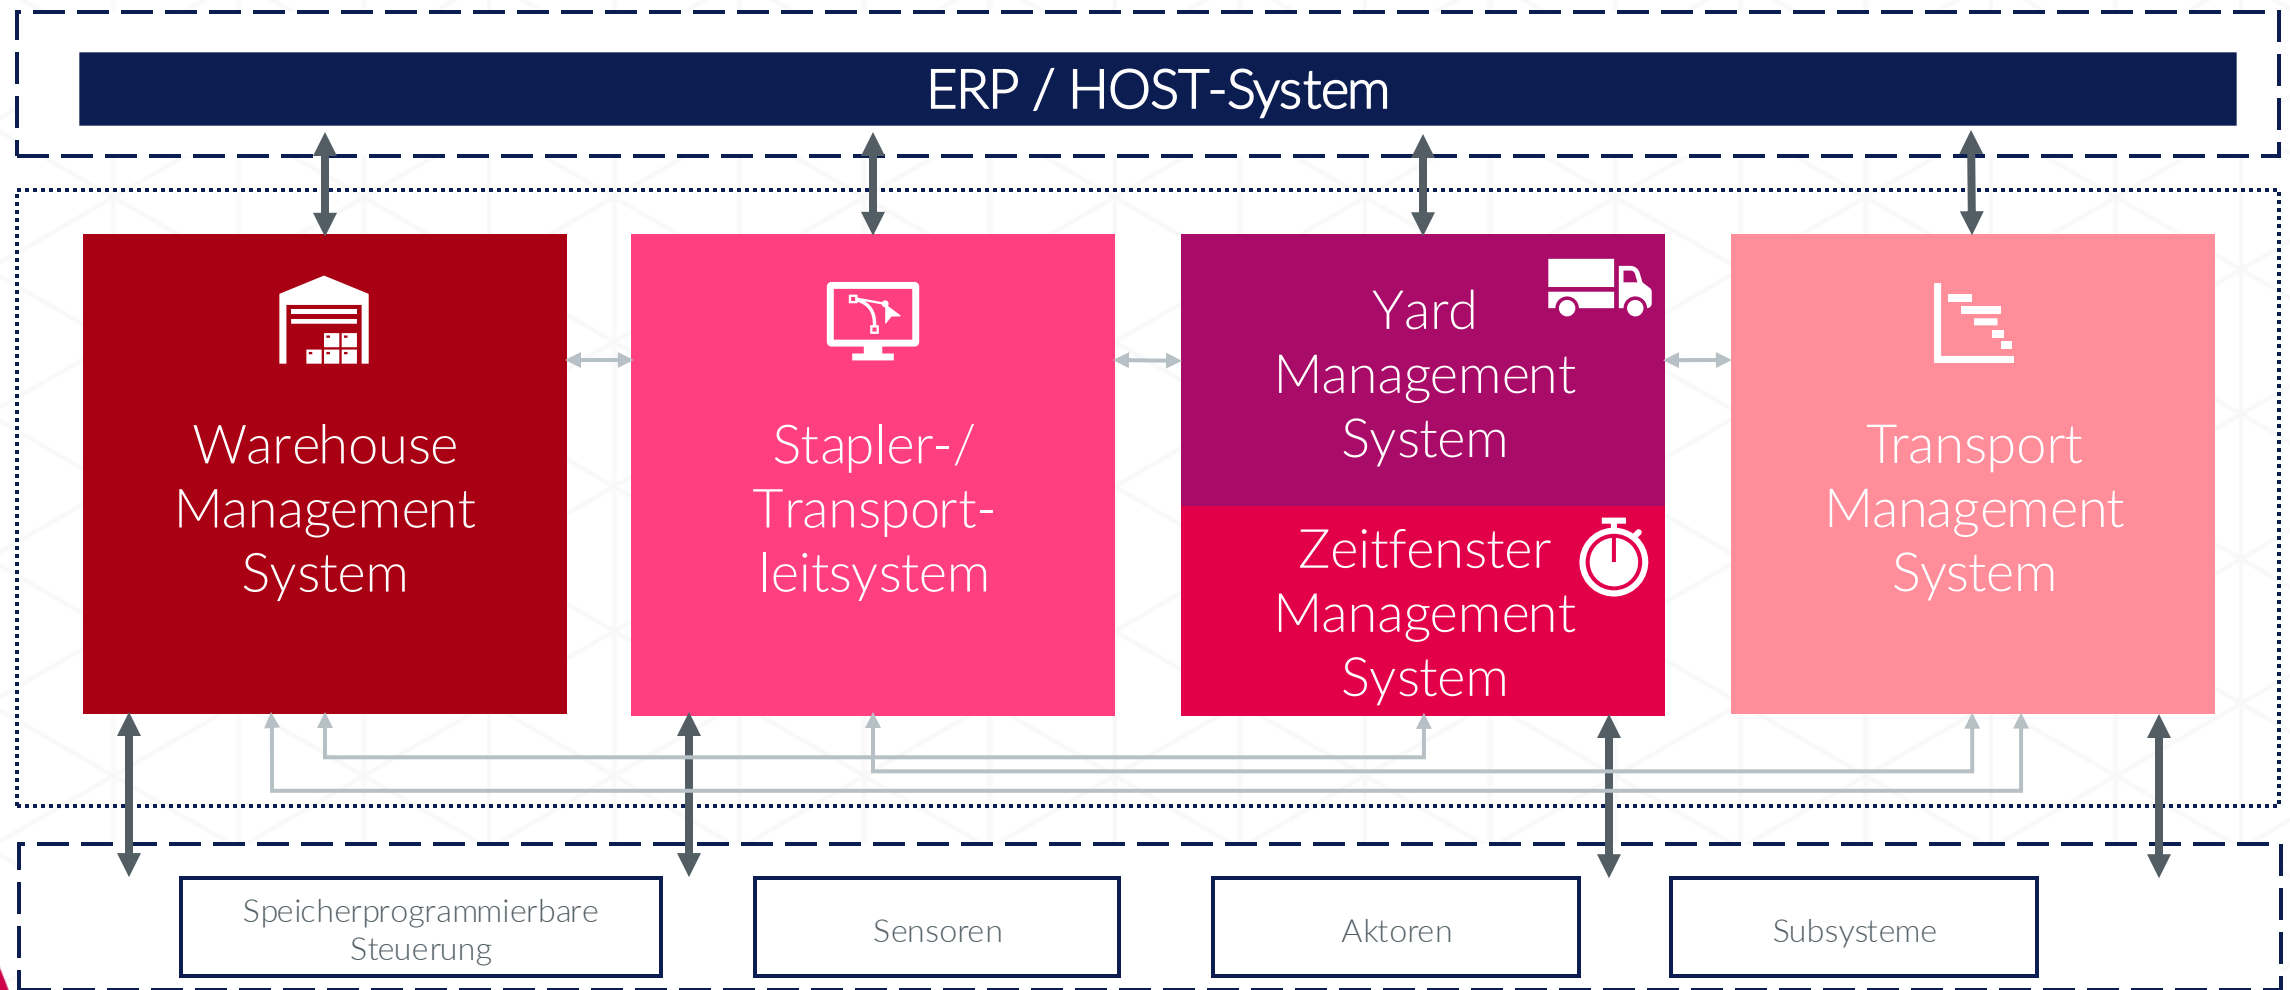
ERP / HOST-System

Warehouse Management System

Stapler-/ Transportleitsystem

Yard Management System

Zeitfenster Management System

Transport Management System

Speicherprogrammierbare Steuerung

Sensoren

Aktoren

Subsysteme